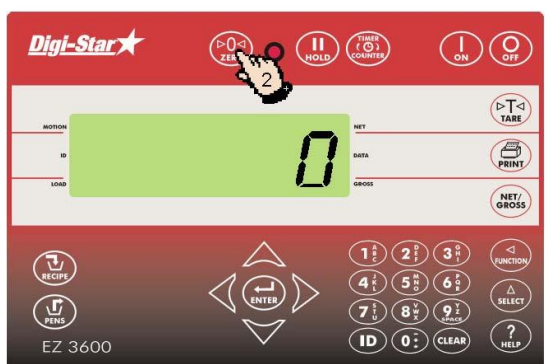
Digi-Star

▷0◁ ZERO
2
II HOLD
TIMER COUNTER
I ON
O OFF

▷T◁ TARE
PRINT
NET/ GROSS

MOTION
ID
LOAD
NET
DATA
GROSS

0

RECIPE
PENS
ENTER

1 ABC
2 DEF
3 GHI
4 JKL
5 MNO
6 PQR
7 STU
8 VWX
9 YZ SPACE
ID
0
CLEAR

◁ FUNCTION
△ SELECT
? HELP

EZ 3600